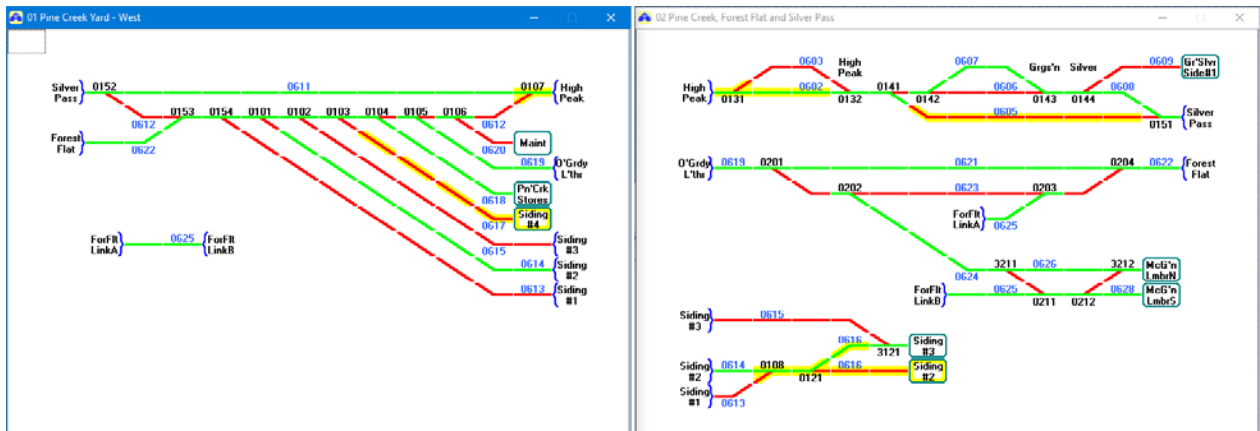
01 Pine Creek Yard - West

Silver Pass 0152 0611 0107 High Peak
0612 0153 0154 0101 0102 0103 0104 0105 0106 0612
Forest Flat 0622
0620 Maint
0619 O'Grdy L'thr
0618 Pn'Crk Stores
0617 Siding #4
0615 Siding #3
0614 Siding #2
0613 Siding #1
ForFlt LinkA 0625 ForFlt LinkB

02 Pine Creek, Forest Flat and Silver Pass

0603 High Peak 0607 Grgs'n Silver 0609 Gr'Slvr Side#1
High Peak 0131 0602 0132 0141 0142 0606 0143 0144 0608
0605 0151 Silver Pass
O'Grdy L'thr 0619 0201 0621 0204 0622 Forest Flat
0202 0623 0203
ForFlt LinkA 0625
0624 3211 0626 3212 McG'n LmbrN
ForFlt LinkB 0625 0211 0212 0628 McG'n LmbrS
Siding #3 0615
0616 3121 Siding #3
Siding #2 0614 0108 0121 0616 Siding #2
Siding #1 0613